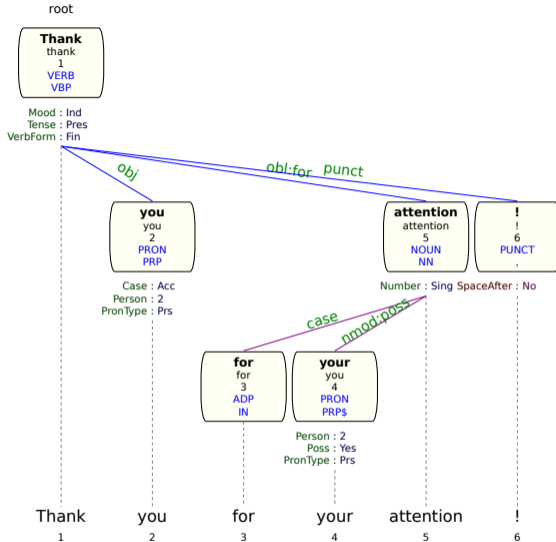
root

Thank
thank
1
VERB
VBP

Mood : Ind
Tense : Pres
VerbForm : Fin

obj

obl:for

punct

you
you
2
PRON
PRP

Case : Acc
Person : 2
PronType : Prs

attention
attention
5
NOUN
NN

Number : Sing

!
!
6
PUNCT
.

SpaceAfter : No

case

nmod:poss

for
for
3
ADP
IN

your
you
4
PRON
PRP$

Person : 2
Poss : Yes
PronType : Prs

Thank
1

you
2

for
3

your
4

attention
5

!
6